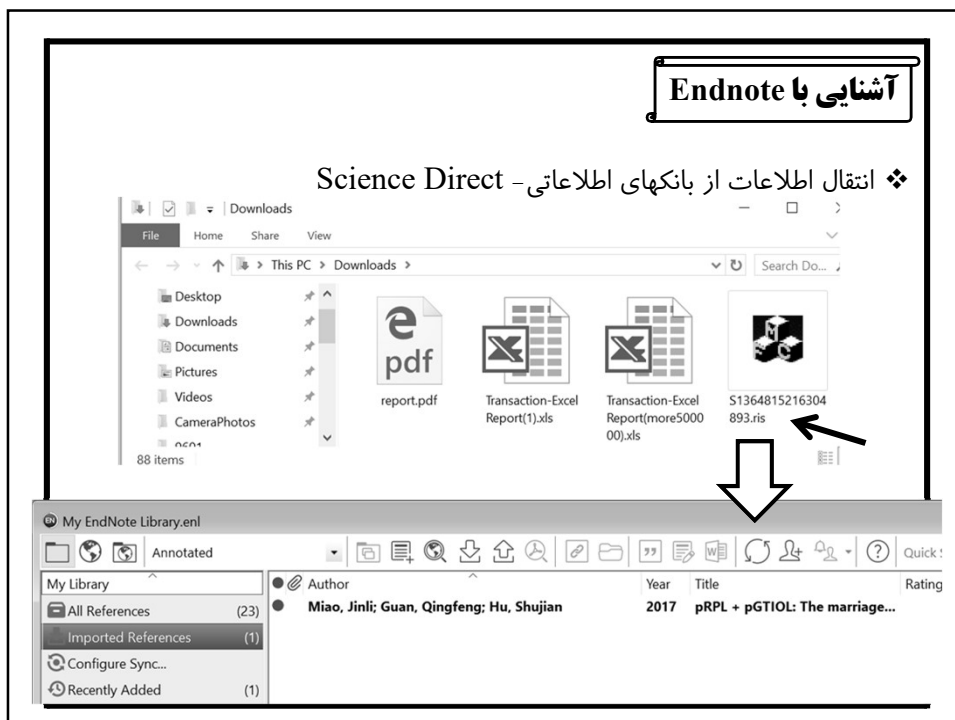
آشنایی با Endnote

❖ انتقال اطلاعات از بانکهای اطلاعاتی- Science Direct

Downloads

File Home Share View

This PC > Downloads >

Search Do...

Desktop
Downloads
Documents
Pictures
Videos
CameraPhotos
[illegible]

88 items

pdf
report.pdf

Transaction-Excel Report(1).xls

Transaction-Excel Report(more500000).xls

S1364815216304893.ris

My EndNote Library.enl

Annotated

Quick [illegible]

My Library

All References (23)

Imported References (1)

Configure Sync...

Recently Added (1)

| Author | Year | Title | Rating |
|---|---|---|---|
| Miao, Jinli; Guan, Qingfeng; Hu, Shujian | 2017 | pRPL + pGTIOL: The marriage... | |